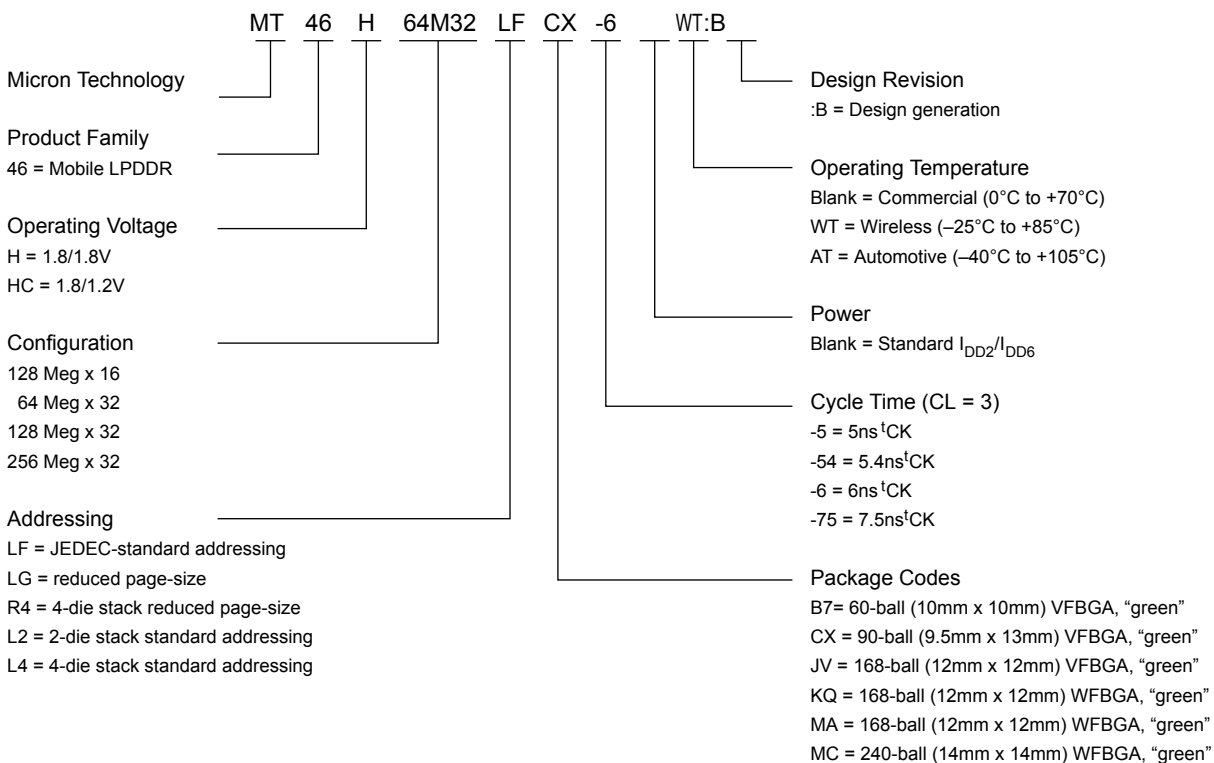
MT 46 H 64M32 LF CX -6 WT:B

Micron Technology

Product Family
46 = Mobile LPDDR

Operating Voltage
H = 1.8/1.8V
HC = 1.8/1.2V

Configuration
128 Meg x 16
64 Meg x 32
128 Meg x 32
256 Meg x 32

Addressing
LF = JEDEC-standard addressing
LG = reduced page-size
R4 = 4-die stack reduced page-size
L2 = 2-die stack standard addressing
L4 = 4-die stack standard addressing

Design Revision
:B = Design generation

Operating Temperature
Blank = Commercial (0°C to +70°C)
WT = Wireless (–25°C to +85°C)
AT = Automotive (–40°C to +105°C)

Power
Blank = Standard $I_{DD2}/I_{DD6}$

Cycle Time (CL = 3)
-5 = 5ns $^tCK$
-54 = 5.4ns$^tCK$
-6 = 6ns $^tCK$
-75 = 7.5ns$^tCK$

Package Codes
B7= 60-ball (10mm x 10mm) VFBGA, “green”
CX = 90-ball (9.5mm x 13mm) VFBGA, “green”
JV = 168-ball (12mm x 12mm) VFBGA, “green”
KQ = 168-ball (12mm x 12mm) WFBGA, “green”
MA = 168-ball (12mm x 12mm) WFBGA, “green”
MC = 240-ball (14mm x 14mm) WFBGA, “green”